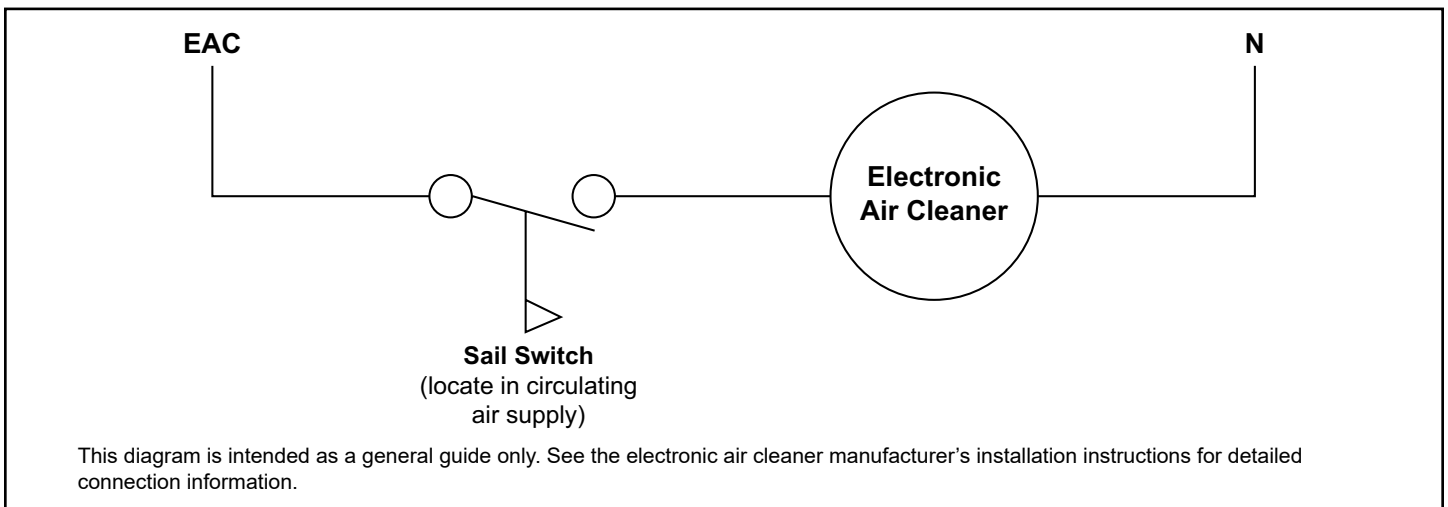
EAC

N

Electronic Air Cleaner

Sail Switch
(locate in circulating air supply)

This diagram is intended as a general guide only. See the electronic air cleaner manufacturer’s installation instructions for detailed connection information.